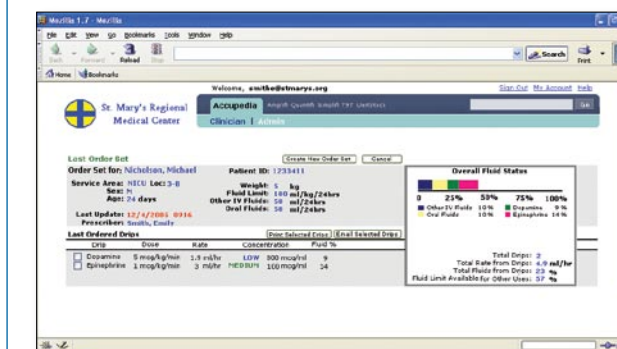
Mozilla 1.7 - Mozilla

File Edit View Go Bookmarks Tools Window Help

Back Forward Reload Stop

Search Print

Home Bookmarks

Welcome, smithe@stmarys.org

Sign Out My Account Help

St. Mary's Regional Medical Center

Accupedia

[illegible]

Go

Clinician | Admin

Last Order Set

Order Set for: Nicholson, Michael

Patient ID: 1233411

Create New Order Set

Cancel

Service Area: NICU Loc: 3-B

Sex: M

Age: 24 days

Weight: 5 kg

Fluid Limit: 180 ml/kg/24hrs

Other IV Fluids: 50 ml/24hrs

Oral Fluids: 50 ml/24hrs

Last Update: 12/4/2004 0916

Prescriber: Smith, Emily

Last Ordered Drips

Print Selected Drips

Email Selected Drips

| Drip | Dose | Rate | Concentration | Fluid % |
|---|---|---|---|---|
| Dopamine | 5 mcg/kg/min | 1.9 ml/hr | LOW 300 mcg/ml | 9 |
| Epinephrine | 1 mcg/kg/min | 3 ml/hr | MEDIUM 100 mcg/ml | 14 |

Overall Fluid Status

0 25% 50% 75% 100%

Other IV Fluids 10%
Oral Fluids 10%
Dopamine 9%
Epinephrine 14%

Total Drips: 2

Total Rate from Drips: 4.9 ml/hr

Total Fluids from Drips: 23 %

Fluid Limit Available for Other Uses: 57 %